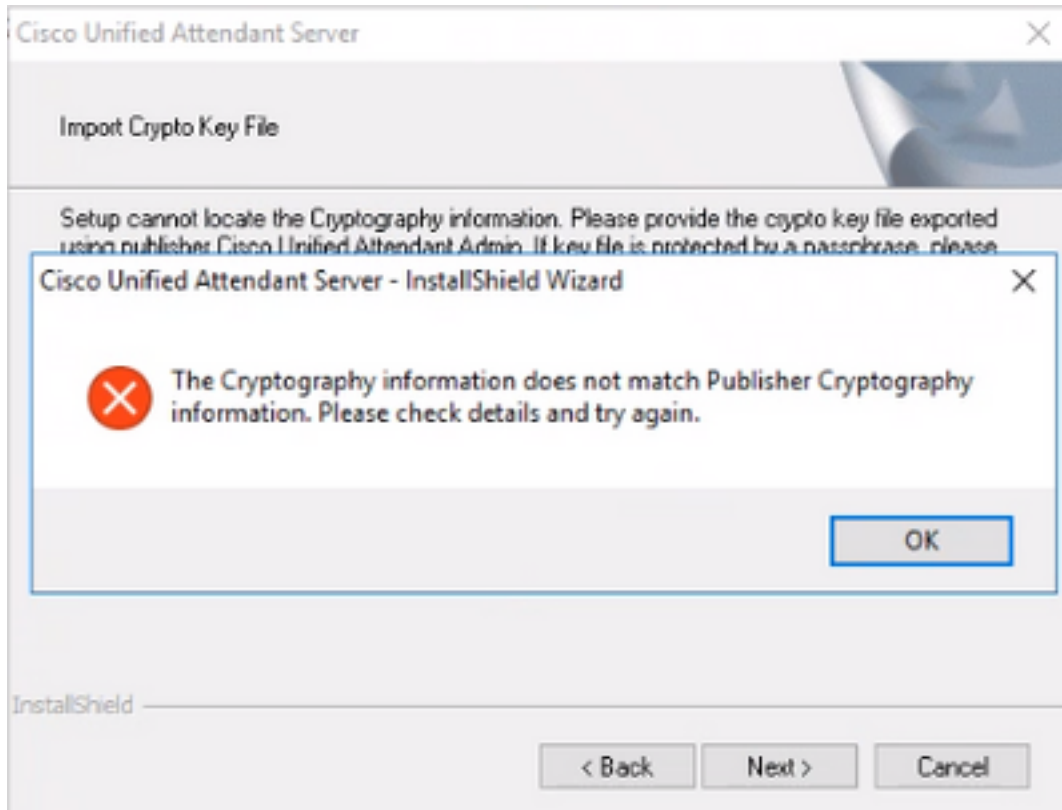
Cisco Unified Attendant Server

Import Crypto Key File

Setup cannot locate the Cryptography information. Please provide the crypto key file exported using publisher Cisco Unified Attendant Admin. If key file is protected by a passphrase, please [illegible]

Cisco Unified Attendant Server - InstallShield Wizard

The Cryptography information does not match Publisher Cryptography information. Please check details and try again.

OK

InstallShield

< Back

Next >

Cancel